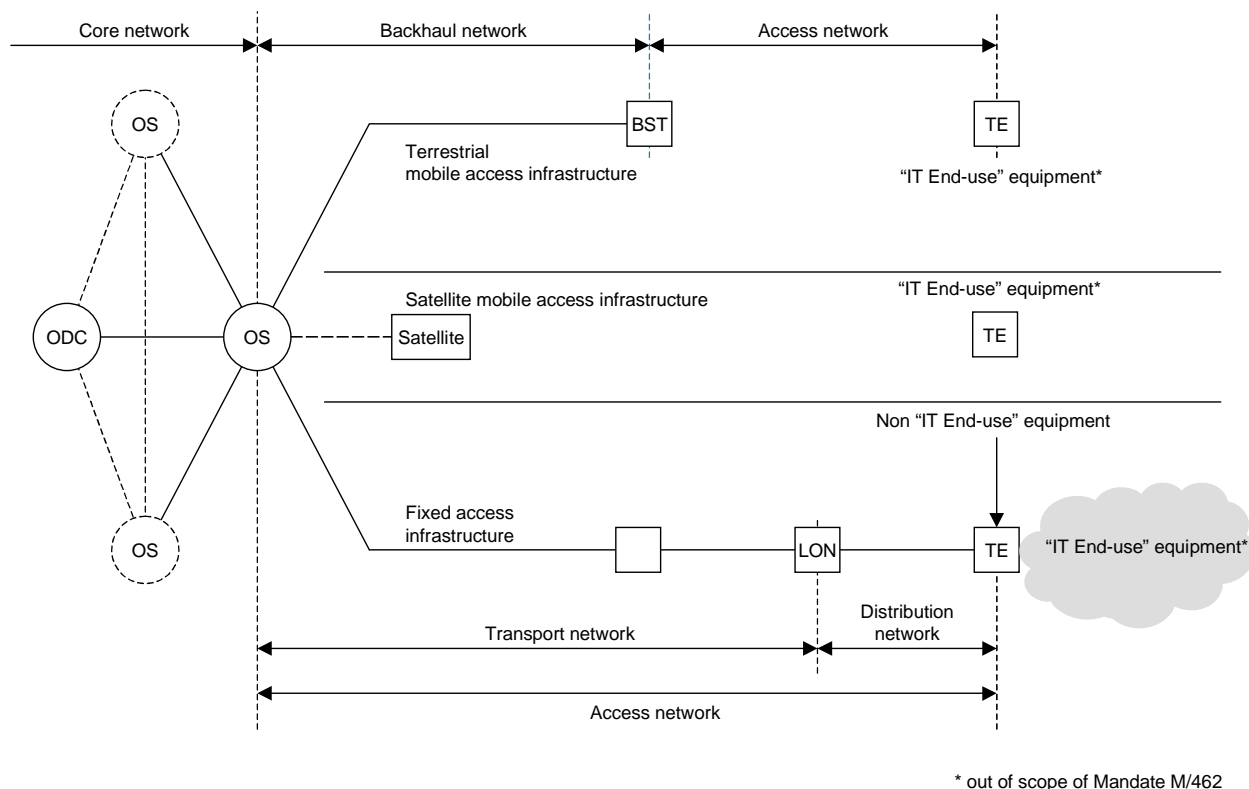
Core network
Backhaul network
Access network

OS
BST
TE
Terrestrial mobile access infrastructure
“IT End-use” equipment*

Satellite mobile access infrastructure
“IT End-use” equipment*
ODC
OS
Satellite
TE

Non “IT End-use” equipment

OS
Fixed access infrastructure
LON
TE
“IT End-use” equipment*

Transport network
Distribution network
Access network

* out of scope of Mandate M/462